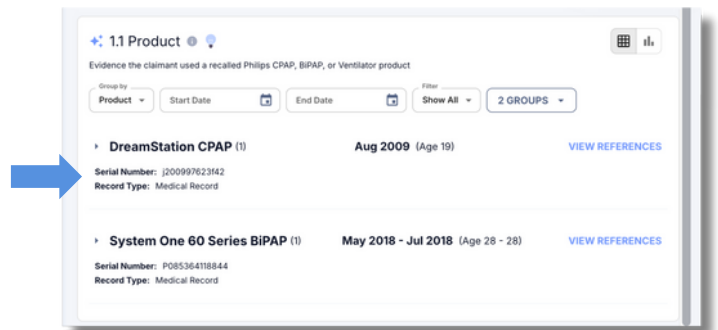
1.1 Product

Evidence the claimant used a recalled Philips CPAP, BiPAP, or Ventilator product

Group by
Product

Start Date

End Date

Filter
Show All

2 GROUPS

DreamStation CPAP (1)
Aug 2009 (Age 19)
VIEW REFERENCES

Serial Number: j200997623f42
Record Type: Medical Record

System One 60 Series BiPAP (1)
May 2018 - Jul 2018 (Age 28 - 28)
VIEW REFERENCES

Serial Number: P085364118844
Record Type: Medical Record